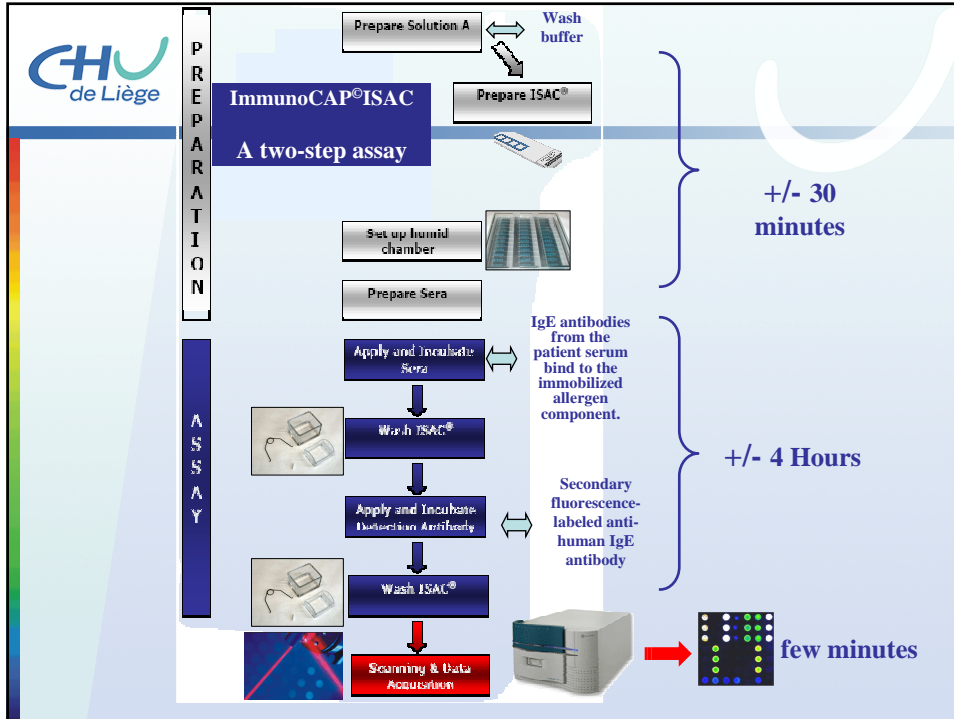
CHU de Liège

PREPARATION

ImmunoCAP©ISAC

A two-step assay

Prepare Solution A

Wash buffer

Prepare ISAC®

Set up humid chamber

Prepare Sera

+/- 30 minutes

ASSAY

Apply and Incubate Sera

IgE antibodies from the patient serum bind to the immobilized allergen component.

Wash ISAC®

Apply and Incubate Detection Antibody

Secondary fluorescence-labeled anti-human IgE antibody

+/- 4 Hours

Wash ISAC®

Scanning & Data Acquisition

few minutes